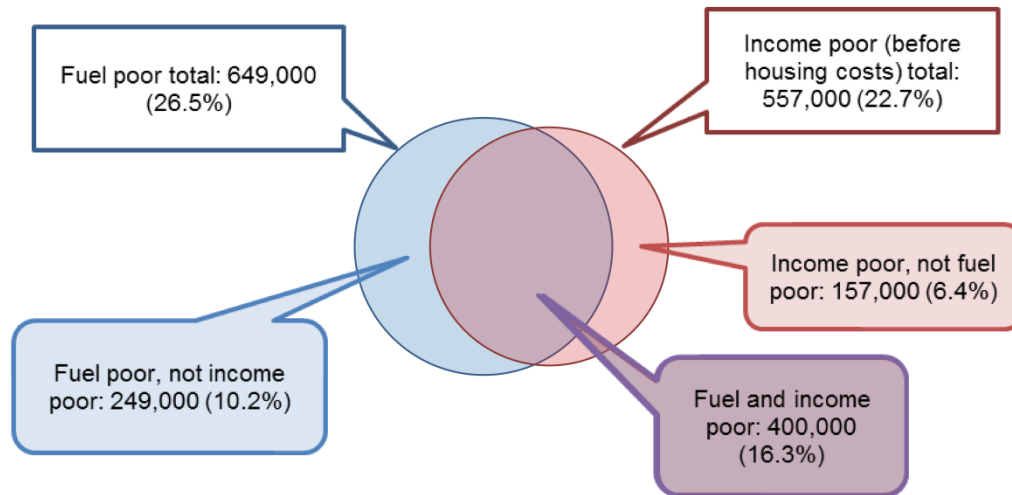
Fuel poor total: 649,000 (26.5%)

Income poor (before housing costs) total: 557,000 (22.7%)

Income poor, not fuel poor: 157,000 (6.4%)

Fuel poor, not income poor: 249,000 (10.2%)

Fuel and income poor: 400,000 (16.3%)